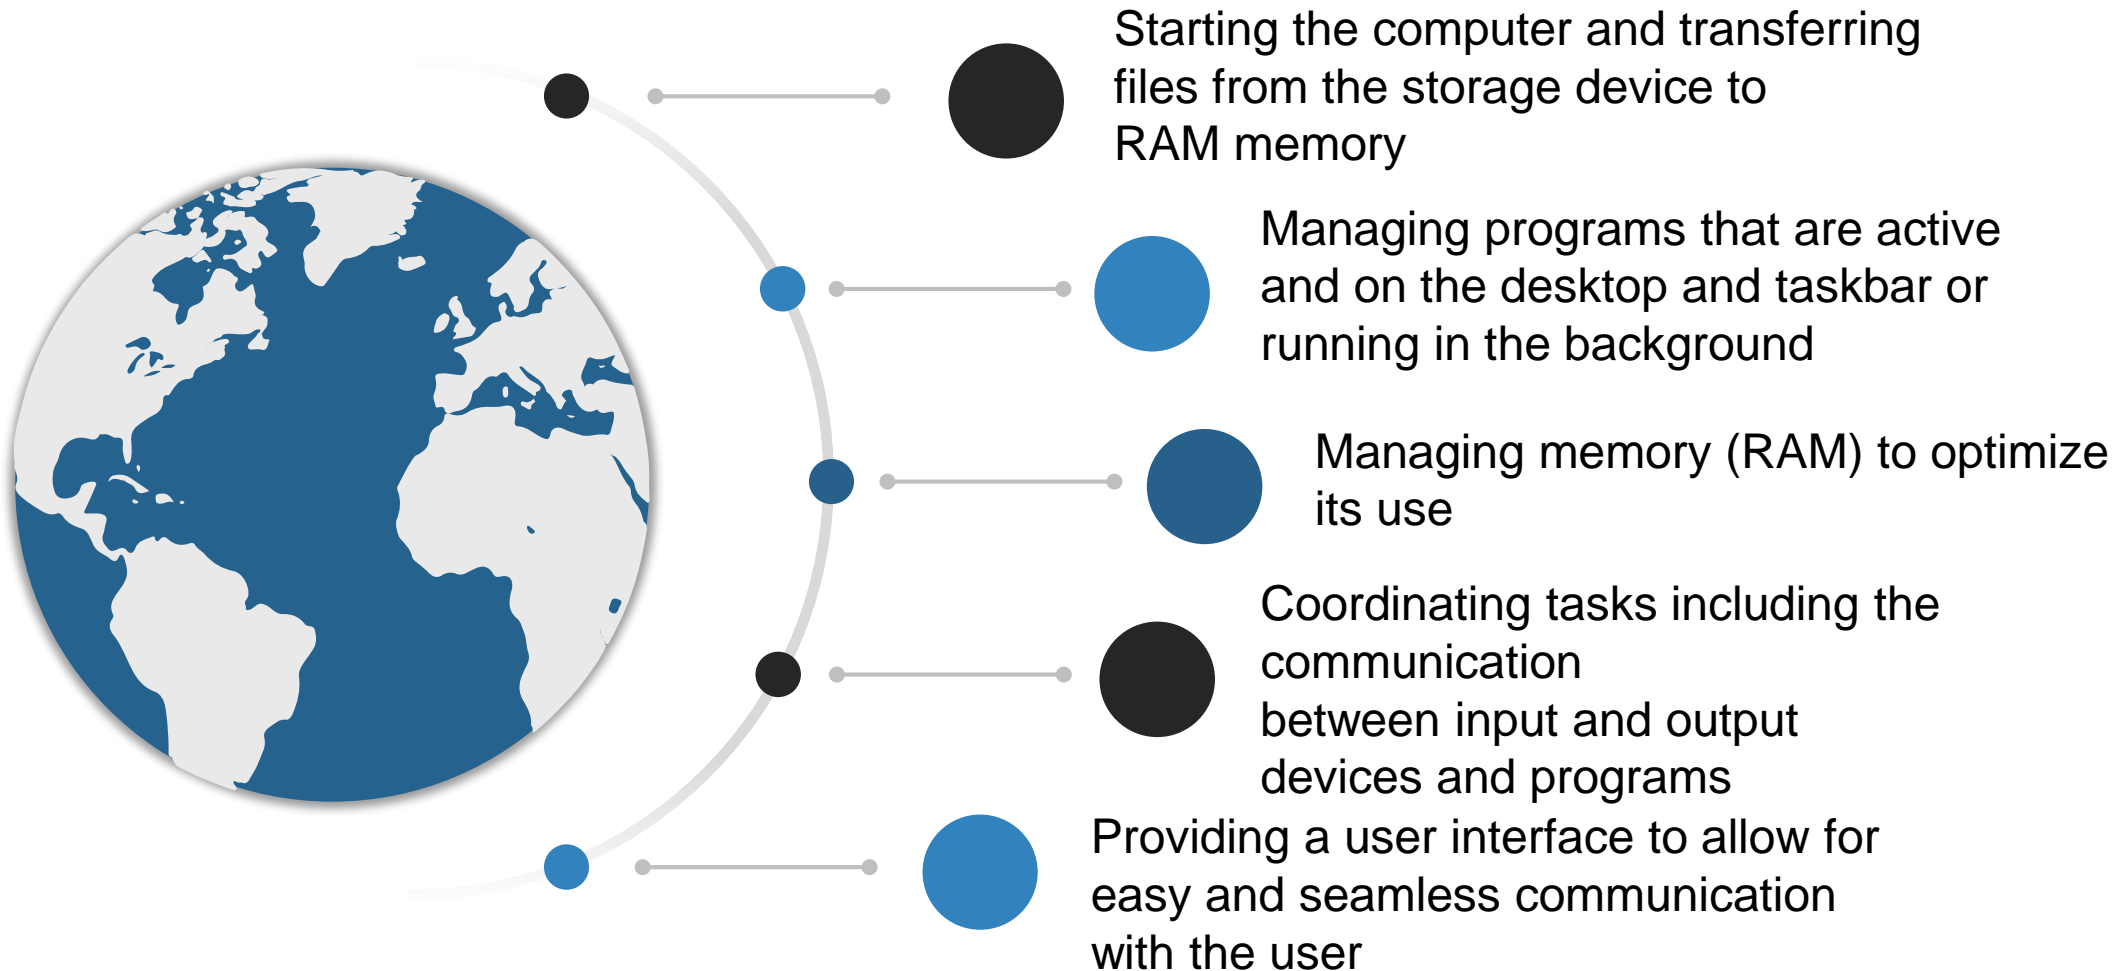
Starting the computer and transferring files from the storage device to RAM memory

Managing programs that are active and on the desktop and taskbar or running in the background

Managing memory (RAM) to optimize its use

Coordinating tasks including the communication between input and output devices and programs

Providing a user interface to allow for easy and seamless communication with the user